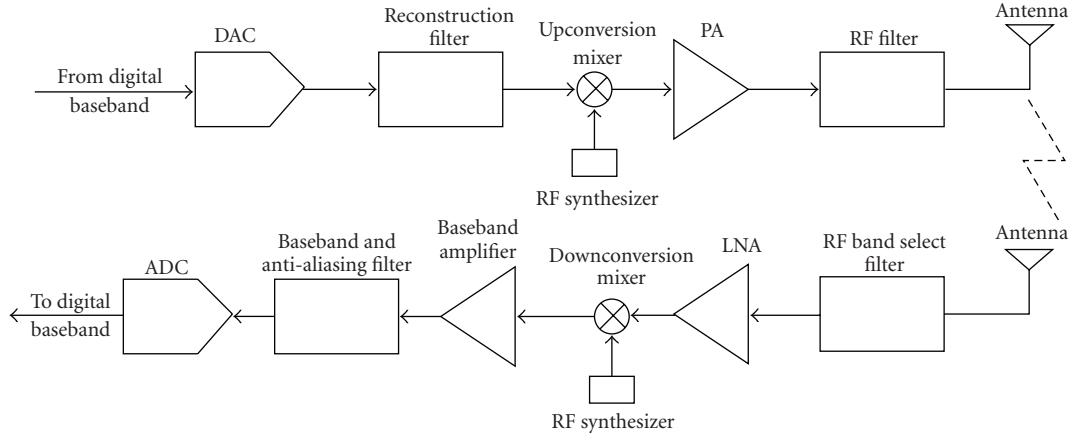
From digital baseband

DAC

Reconstruction filter

Upconversion mixer

RF synthesizer

PA

RF filter

Antenna

Antenna

RF band select filter

LNA

Downconversion mixer

RF synthesizer

Baseband amplifier

Baseband and anti-aliasing filter

ADC

To digital baseband